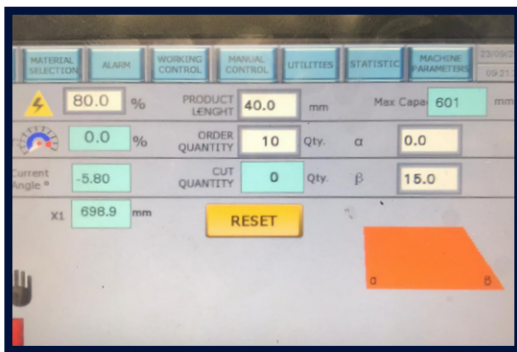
MATERIAL SELECTION
ALARM
WORKING CONTROL
MANUAL CONTROL
UTILITIES
STATISTIC
MACHINE PARAMETERS
23/09/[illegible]
09:21

80.0 %
PRODUCT LENGHT 40.0 mm
Max Capa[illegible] 601 mm

0.0 %
ORDER QUANTITY 10 Qty.
α 0.0

Current Angle ° -5.80
CUT QUANTITY 0 Qty.
β 15.0

X1 698.9 mm

RESET

α
β